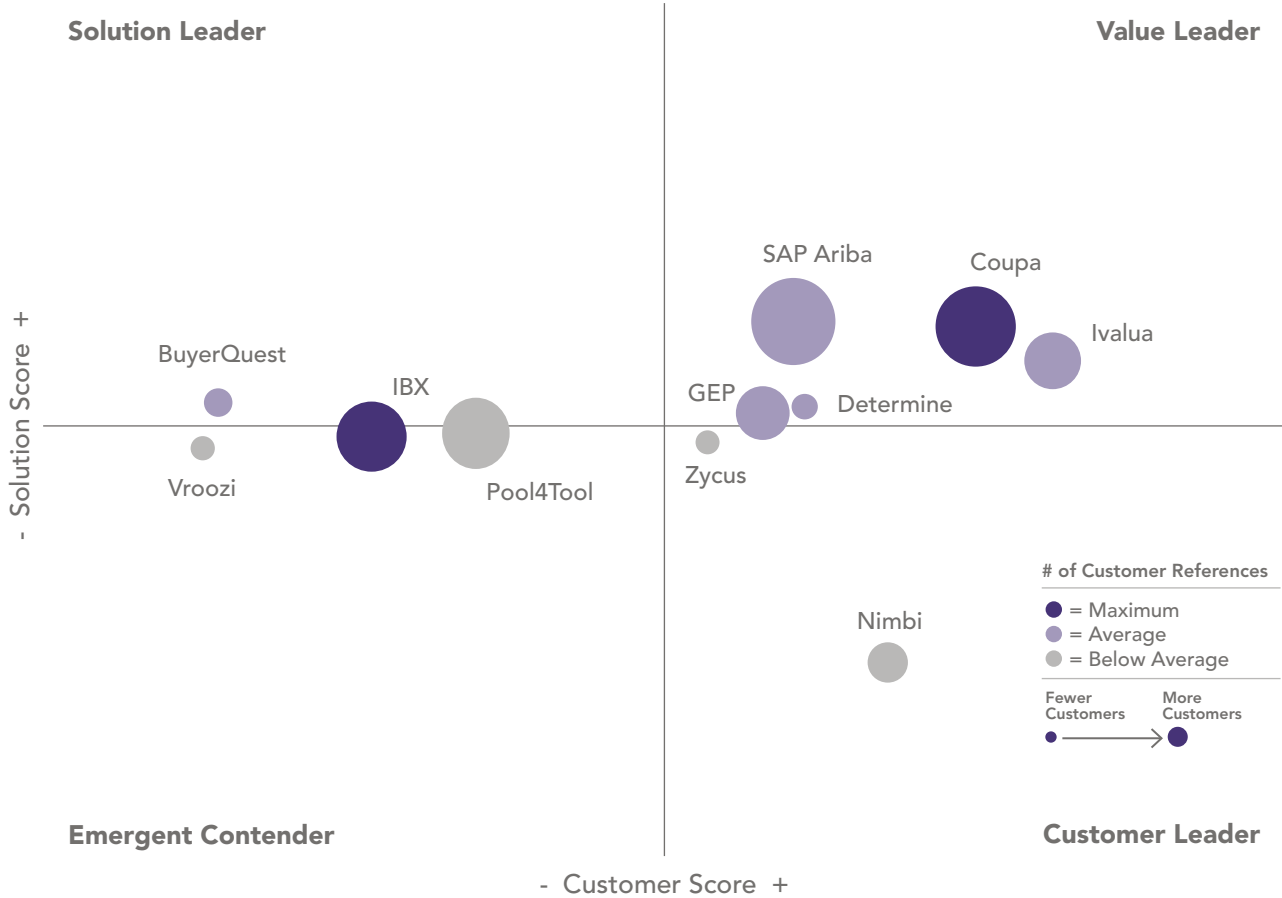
Solution Leader

Value Leader

SAP Ariba

Coupa

Ivalua

BuyerQuest

IBX

GEP

Determine

- Solution Score +

Vroozi

Pool4Tool

Zycus

# of Customer References

= Maximum
= Average
= Below Average

Nimbi

Fewer Customers

More Customers

Emergent Contender

Customer Leader

- Customer Score +